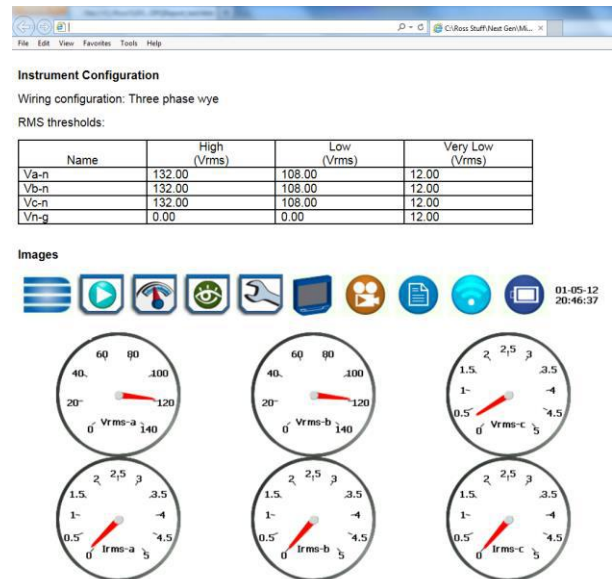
C:\Ross Stuff\Next Gen\Mi...

File Edit View Favorites Tools Help

Instrument Configuration

Wiring configuration: Three phase wye

RMS thresholds:

| Name | High (Vrms) | Low (Vrms) | Very Low (Vrms) |
|---|---|---|---|
| Va-n | 132.00 | 108.00 | 12.00 |
| Vb-n | 132.00 | 108.00 | 12.00 |
| Vc-n | 132.00 | 108.00 | 12.00 |
| Vn-g | 0.00 | 0.00 | 12.00 |

Images

01-05-12
20:46:37

0 20 40 60 80 100 120 140 Vrms-a

0 20 40 60 80 100 120 140 Vrms-b

0 0.5 1 1.5 2 2.5 3 3.5 4 4.5 5 Vrms-c

0 0.5 1 1.5 2 2.5 3 3.5 4 4.5 5 Irms-a

0 0.5 1 1.5 2 2.5 3 3.5 4 4.5 5 Irms-b

0 0.5 1 1.5 2 2.5 3 3.5 4 4.5 5 Irms-c